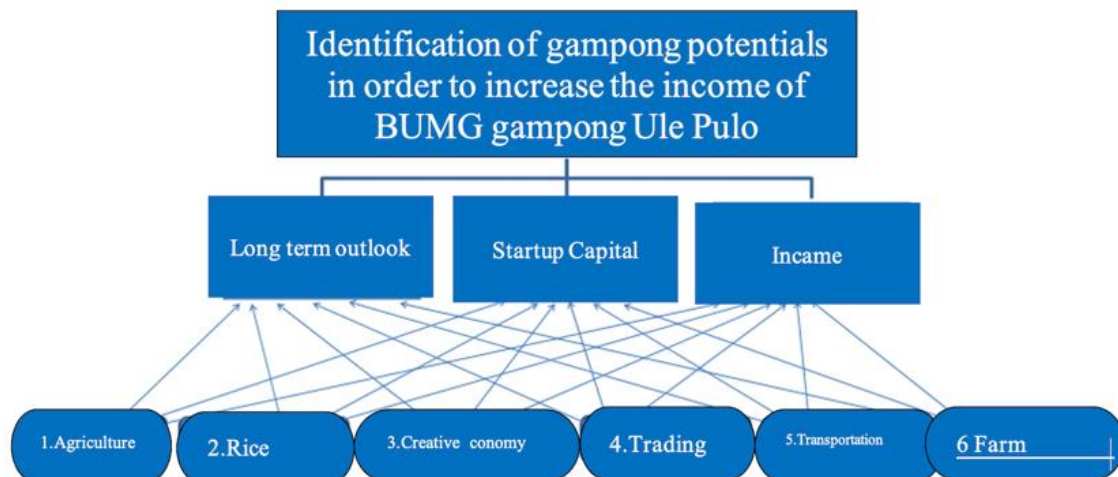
Identification of gampong potentials in order to increase the income of BUMG gampong Ule Pulo

Long term outlook

Startup Capital

Incame

1.Agriculture

2.Rice

3.Creative conomy

4.Trading

5.Transportation

6 Farm